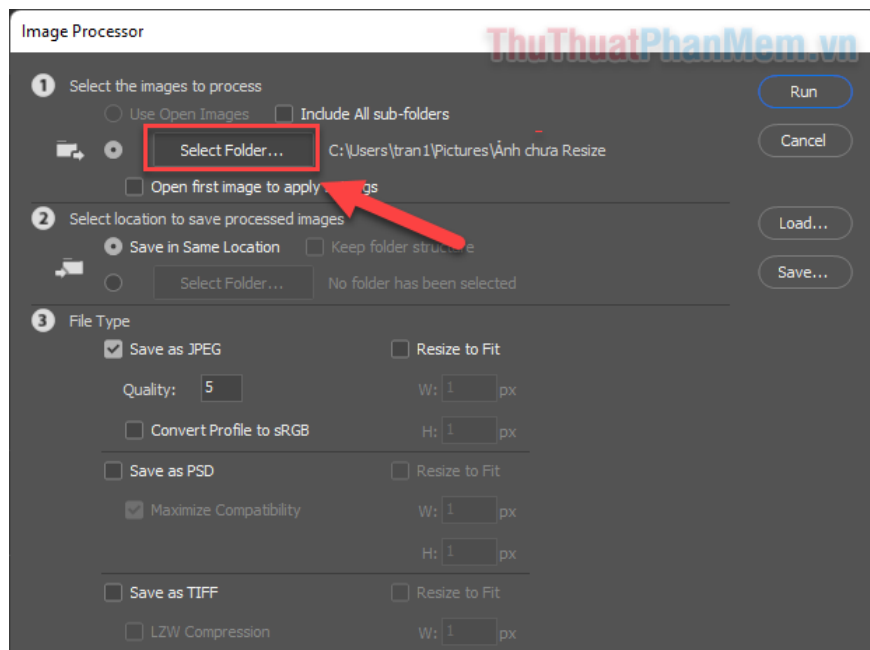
Image Processor

ThuThuatPhanMem.vn

1 Select the images to process

Use Open Images   Include All sub-folders

Select Folder...   C:\Users\tran1\Pictures\Ảnh chưa Resize

Open first image to apply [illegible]gs

2 Select location to save processed images

Save in Same Location   Keep folder structu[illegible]e

Select Folder...   No folder has been selected

3 File Type

Save as JPEG   Resize to Fit

Quality: 5   W: 1 px

Convert Profile to sRGB   H: 1 px

Save as PSD   Resize to Fit

Maximize Compatibility   W: 1 px

H: 1 px

Save as TIFF   Resize to Fit

LZW Compression   W: 1 px

Run

Cancel

Load...

Save...